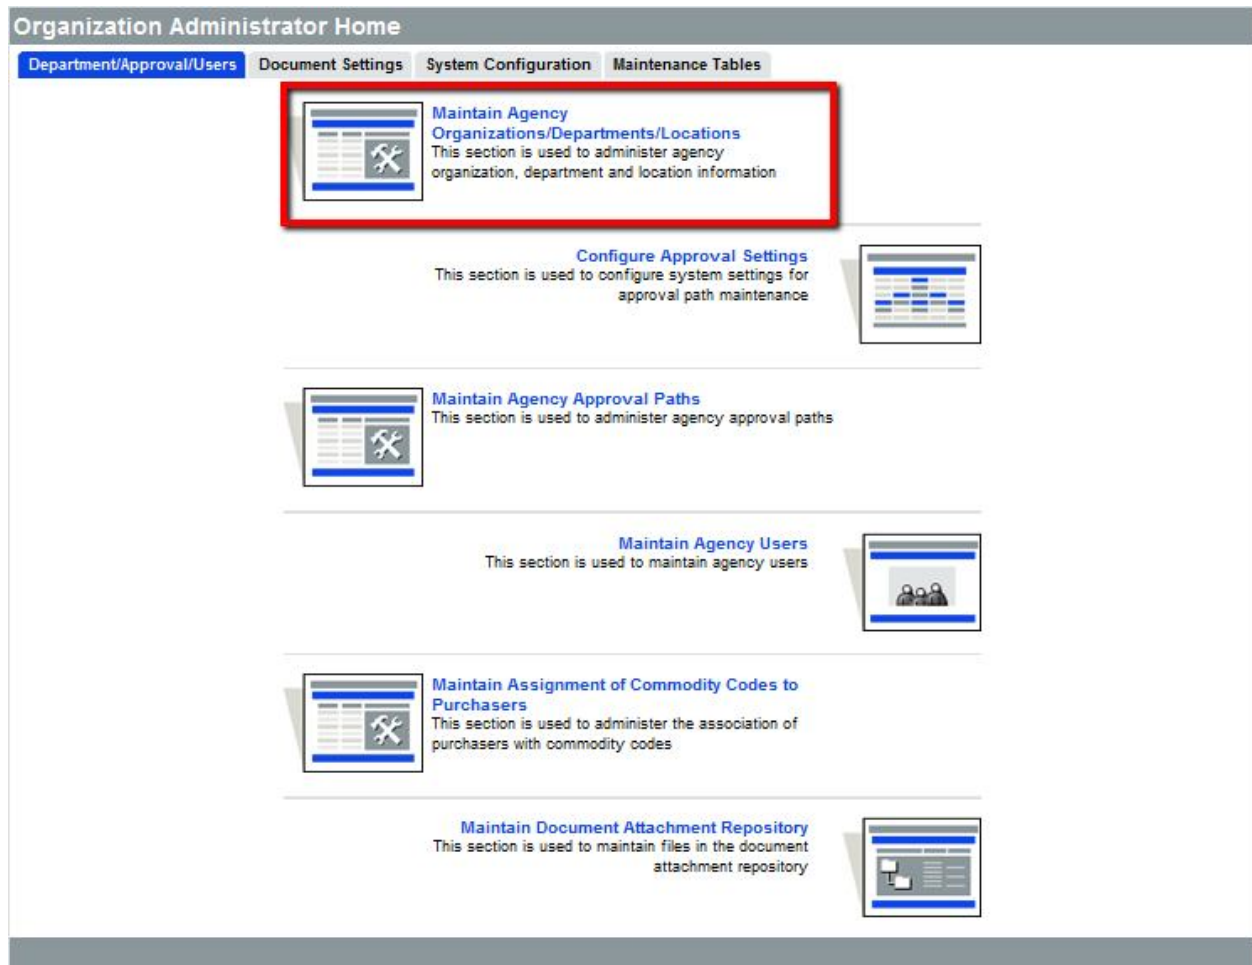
Organization Administrator Home

Department/Approval/Users | Document Settings | System Configuration | Maintenance Tables

Maintain Agency Organizations/Departments/Locations
This section is used to administer agency organization, department and location information

Configure Approval Settings
This section is used to configure system settings for approval path maintenance

Maintain Agency Approval Paths
This section is used to administer agency approval paths

Maintain Agency Users
This section is used to maintain agency users

Maintain Assignment of Commodity Codes to Purchasers
This section is used to administer the association of purchasers with commodity codes

Maintain Document Attachment Repository
This section is used to maintain files in the document attachment repository